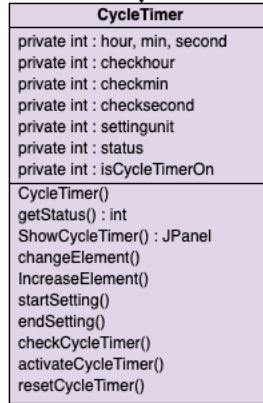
CycleTimer

private int : hour, min, second
private int : checkhour
private int : checkmin
private int : checksecond
private int : settingunit
private int : status
private int : isCycleTimerOn

CycleTimer()
getStatus() : int
ShowCycleTimer() : JPanel
changeElement()
IncreaseElement()
startSetting()
endSetting()
checkCycleTimer()
activateCycleTimer()
resetCycleTimer()